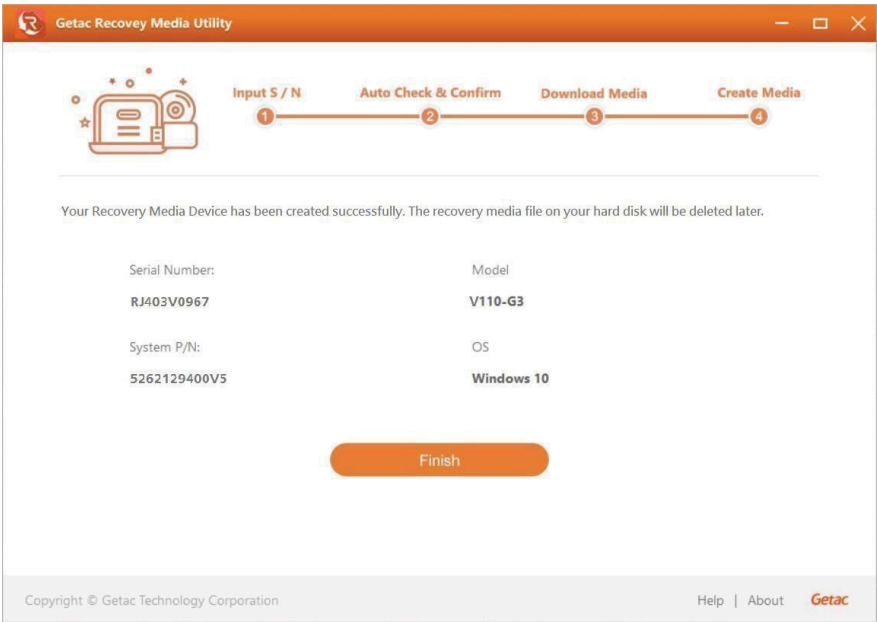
Getac Recovey Media Utility

Input S / N
1
Auto Check & Confirm
2
Download Media
3
Create Media
4

Your Recovery Media Device has been created successfully. The recovery media file on your hard disk will be deleted later.

Serial Number:
RJ403V0967

Model
V110-G3

System P/N:
5262129400V5

OS
Windows 10

Finish

Copyright © Getac Technology Corporation

Help | About Getac